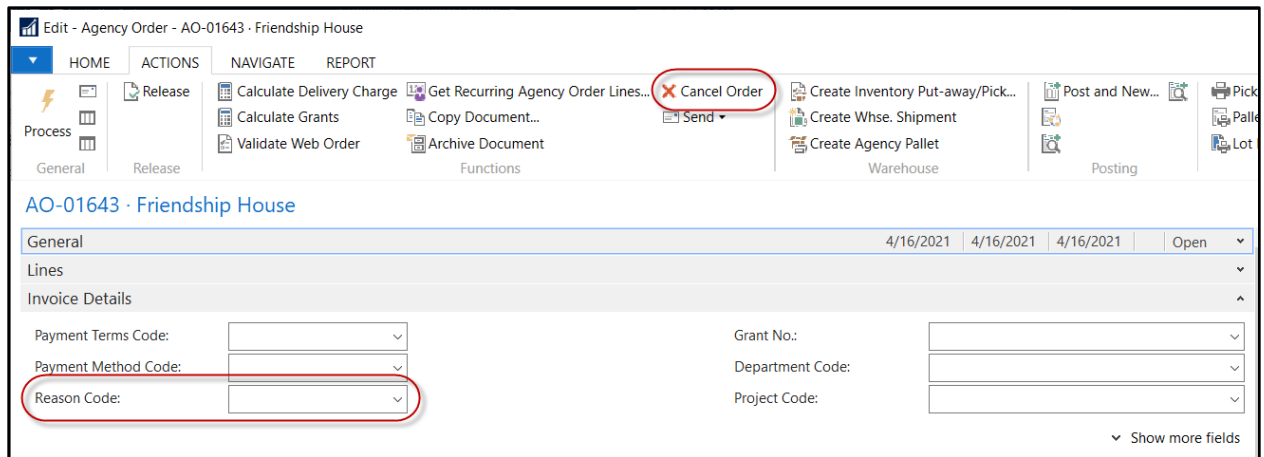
Edit - Agency Order - AO-01643 · Friendship House

HOME ACTIONS NAVIGATE REPORT

Process
General

Release
Release

Calculate Delivery Charge
Calculate Grants
Validate Web Order
Get Recurring Agency Order Lines...
Copy Document...
Archive Document
Cancel Order
Send
Functions

Create Inventory Put-away/Pick...
Create Whse. Shipment
Create Agency Pallet
Warehouse

Post and New...
Posting

Pick
Palle
Lot

AO-01643 · Friendship House

General 4/16/2021 4/16/2021 4/16/2021 Open

Lines

Invoice Details

Payment Terms Code:
Payment Method Code:
Reason Code:

Grant No.:
Department Code:
Project Code:

Show more fields